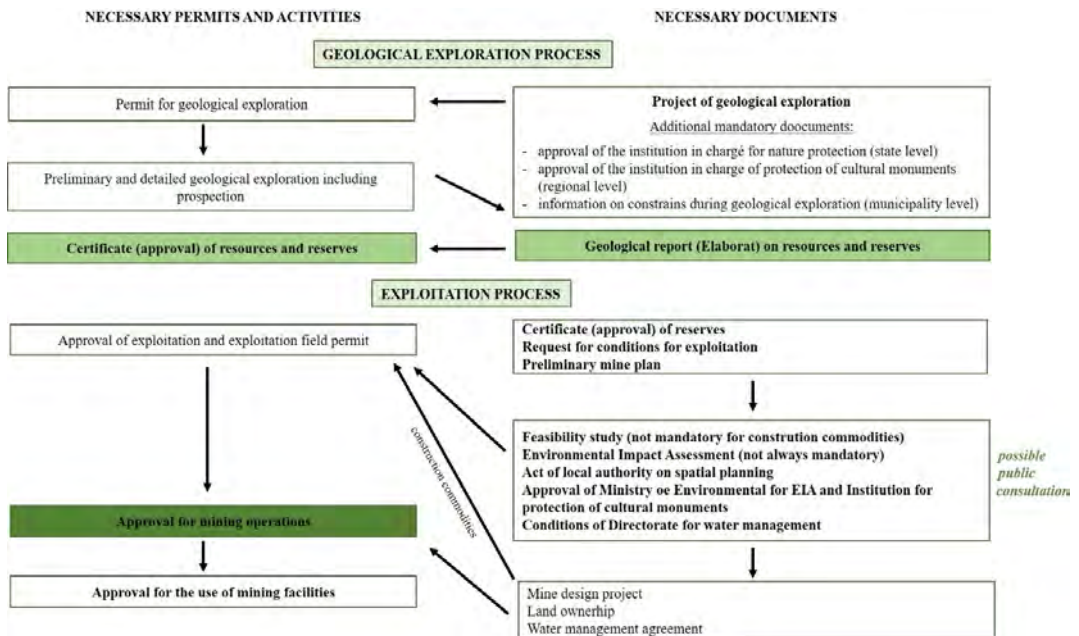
NECESSARY PERMITS AND ACTIVITIES

NECESSARY DOCUMENTS

GEOLOGICAL EXPLORATION PROCESS

Permit for geological exploration

Project of geological exploration

Additional mandatory doocuments:

- approval of the institution in chargé for nature protection (state level)
- approval of the institution in charge of protection of cultural monuments (regional level)
- information on constrains during geological exploration (municipality level)

Preliminary and detailed geological exploration including prospection

Certificate (approval) of resources and reserves

Geological report (Elaborat) on resources and reserves

EXPLOITATION PROCESS

Approval of exploitation and exploitation field permit

Certificate (approval) of reserves
Request for conditions for exploitation
Preliminary mine plan

construction commodities

Feasibility study (not mandatory for constrution commodities)
Environmental Impact Assessment (not always mandatory)
Act of local authority on spatial planning
Approval of Ministry oe Environmental for EIA and Institution for protection of cultural monuments
Conditions of Directorate for water management

possible public consultation

Approval for mining operations

Approval for the use of mining facilities

Mine design project
Land ownerhip
Water management agreement